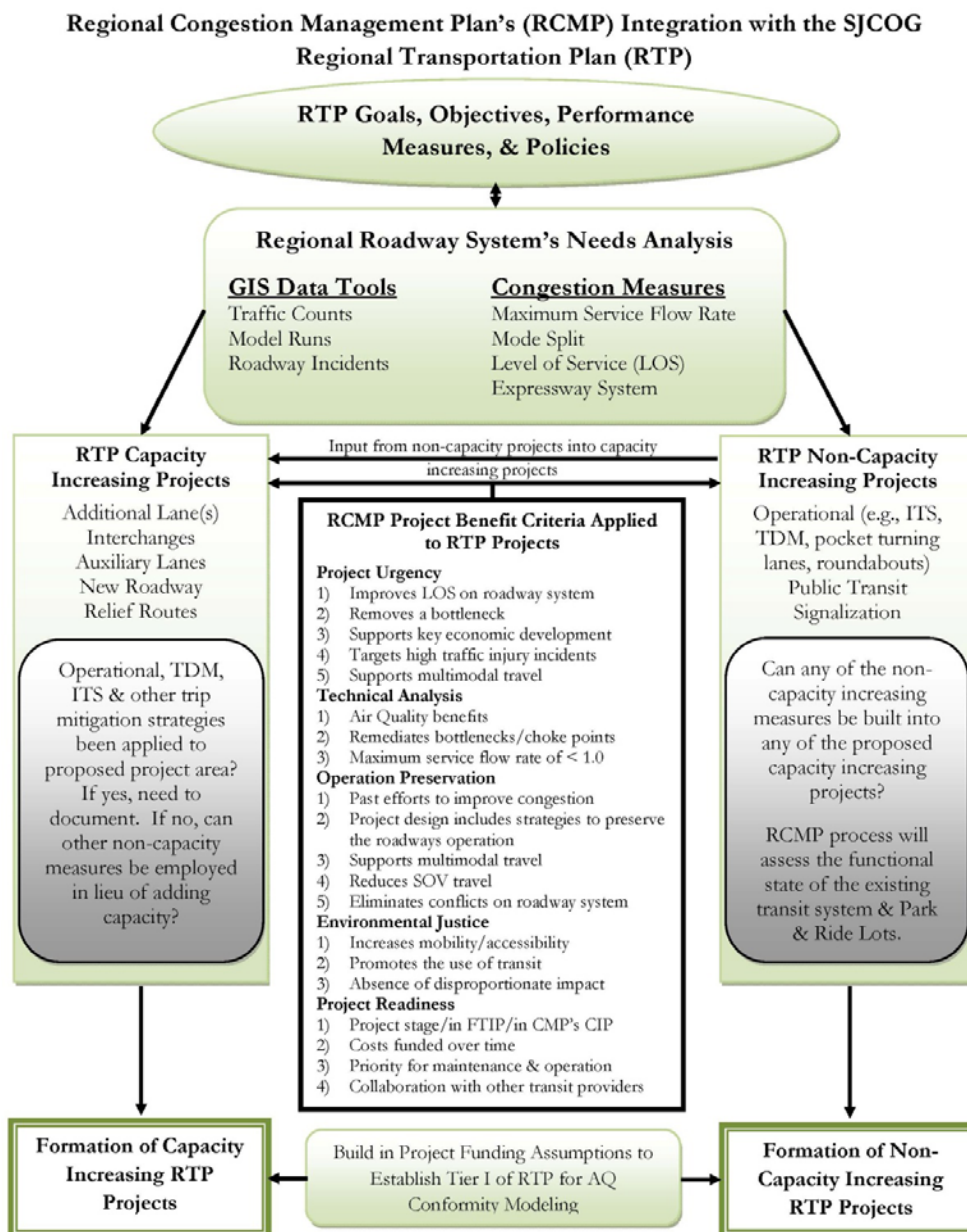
Regional Congestion Management Plan's (RCMP) Integration with the SJCOG Regional Transportation Plan (RTP)

RTP Goals, Objectives, Performance Measures, & Policies

Regional Roadway System's Needs Analysis

GIS Data Tools
Traffic Counts
Model Runs
Roadway Incidents

Congestion Measures
Maximum Service Flow Rate
Mode Split
Level of Service (LOS)
Expressway System

RTP Capacity Increasing Projects

Additional Lane(s)
Interchanges
Auxiliary Lanes
New Roadway
Relief Routes

Operational, TDM, ITS & other trip mitigation strategies been applied to proposed project area? If yes, need to document. If no, can other non-capacity measures be employed in lieu of adding capacity?

Input from non-capacity projects into capacity increasing projects

RCMP Project Benefit Criteria Applied to RTP Projects

Project Urgency
1) Improves LOS on roadway system
2) Removes a bottleneck
3) Supports key economic development
4) Targets high traffic injury incidents
5) Supports multimodal travel

Technical Analysis
1) Air Quality benefits
2) Remediates bottlenecks/choke points
3) Maximum service flow rate of < 1.0

Operation Preservation
1) Past efforts to improve congestion
2) Project design includes strategies to preserve the roadways operation
3) Supports multimodal travel
4) Reduces SOV travel
5) Eliminates conflicts on roadway system

Environmental Justice
1) Increases mobility/accessibility
2) Promotes the use of transit
3) Absence of disproportionate impact

Project Readiness
1) Project stage/in FTIP/in CMP's CIP
2) Costs funded over time
3) Priority for maintenance & operation
4) Collaboration with other transit providers

RTP Non-Capacity Increasing Projects

Operational (e.g., ITS, TDM, pocket turning lanes, roundabouts)
Public Transit
Signalization

Can any of the non-capacity increasing measures be built into any of the proposed capacity increasing projects?

RCMP process will assess the functional state of the existing transit system & Park & Ride Lots.

Formation of Capacity Increasing RTP Projects

Build in Project Funding Assumptions to Establish Tier I of RTP for AQ Conformity Modeling

Formation of Non-Capacity Increasing RTP Projects